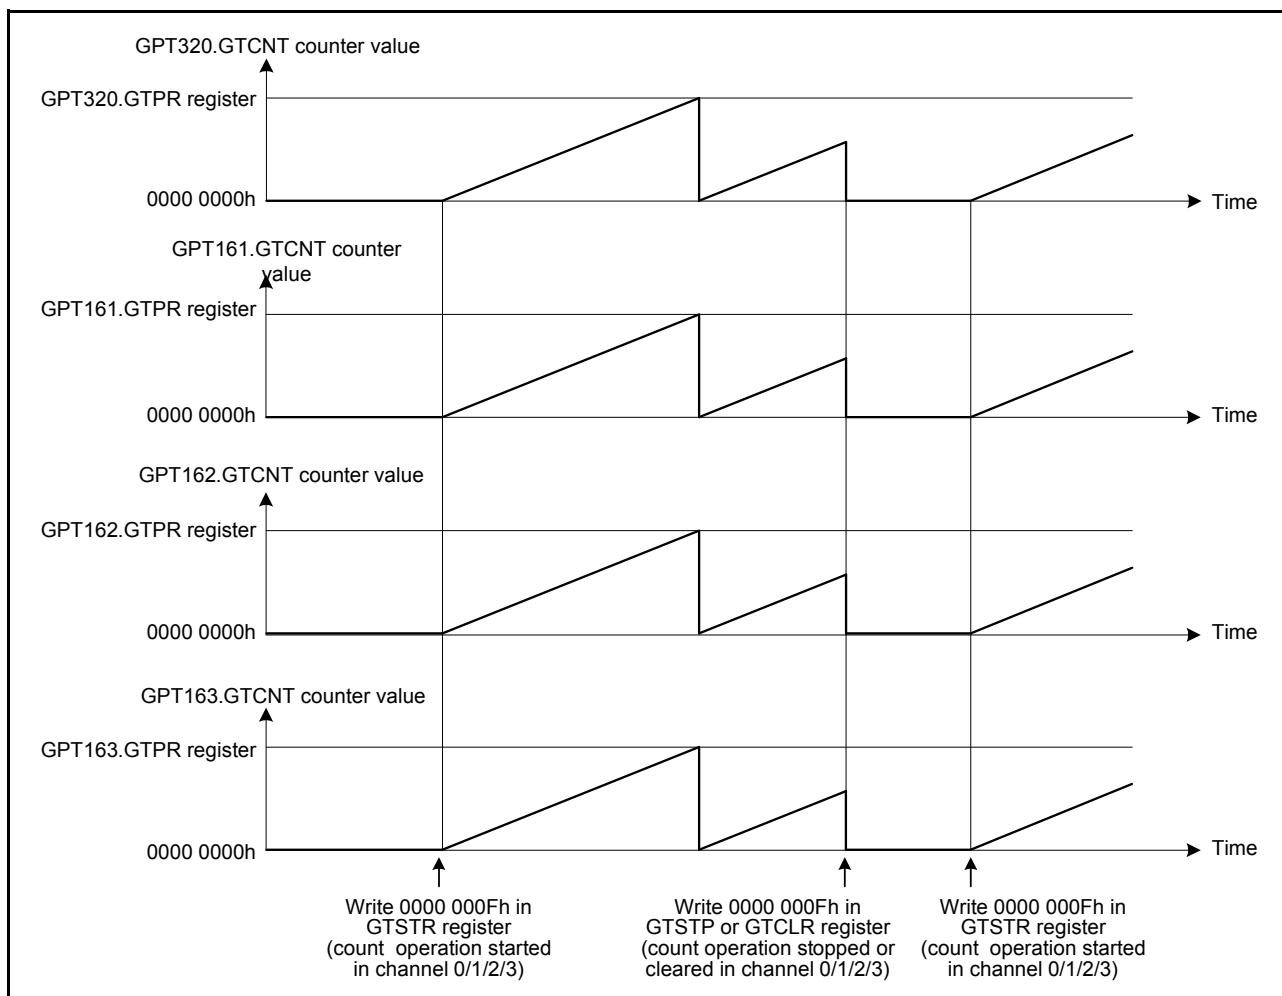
GPT320.GTCNT counter value

GPT320.GTPR register

0000 0000h

Time

GPT161.GTCNT counter value

GPT161.GTPR register

0000 0000h

Time

GPT162.GTCNT counter value

GPT162.GTPR register

0000 0000h

Time

GPT163.GTCNT counter value

GPT163.GTPR register

0000 0000h

Time

Write 0000 000Fh in GTSTR register (count operation started in channel 0/1/2/3)

Write 0000 000Fh in GTSTP or GTCLR register (count operation stopped or cleared in channel 0/1/2/3)

Write 0000 000Fh in GTSTR register (count operation started in channel 0/1/2/3)